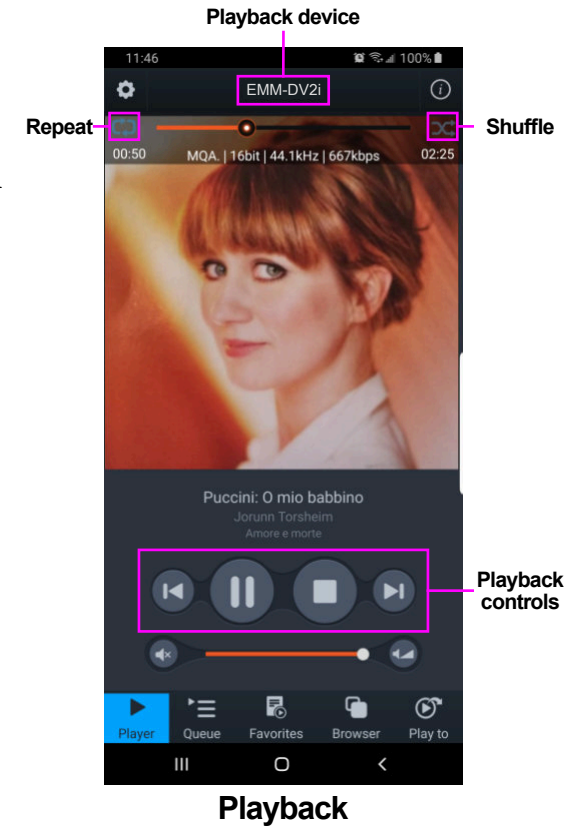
Playback device

11:46

100%

EMM-DV2i

Repeat

Shuffle

00:50

MQA. | 16bit | 44.1kHz | 667kbps

02:25

Puccini: O mio babbino

Jorunn Torsheim

Amore e morte

Playback controls

Player

Queue

Favorites

Browser

Play to

Playback